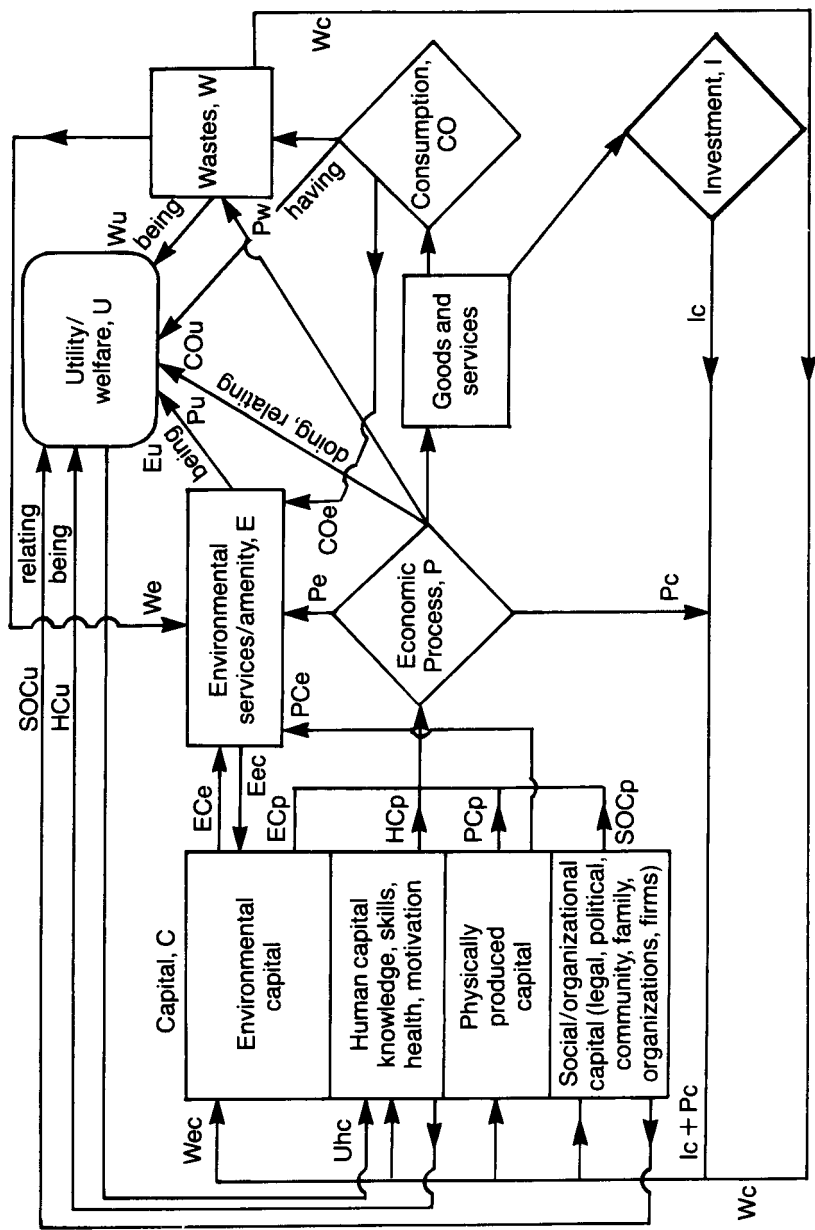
Utility/ welfare, U

Wastes, W

Consumption, CO

Investment, I

Wc

Wu

being

having

Pw

COu

Pu

Eu

being

doing, relating

Goods and services

Ic

relating

being

We

Environmental services/amenity, E

COe

Pe

Economic Process, P

Pc

SOCu

HCu

PCe

ECe

Eec

ECp

HCp

PCp

SOCp

Capital, C

Environmental capital

Human capital knowledge, skills, health, motivation

Physically produced capital

Social/organizational capital (legal, political, community, family, organizations, firms)

Wec

Uhc

Ic + Pc

Wc